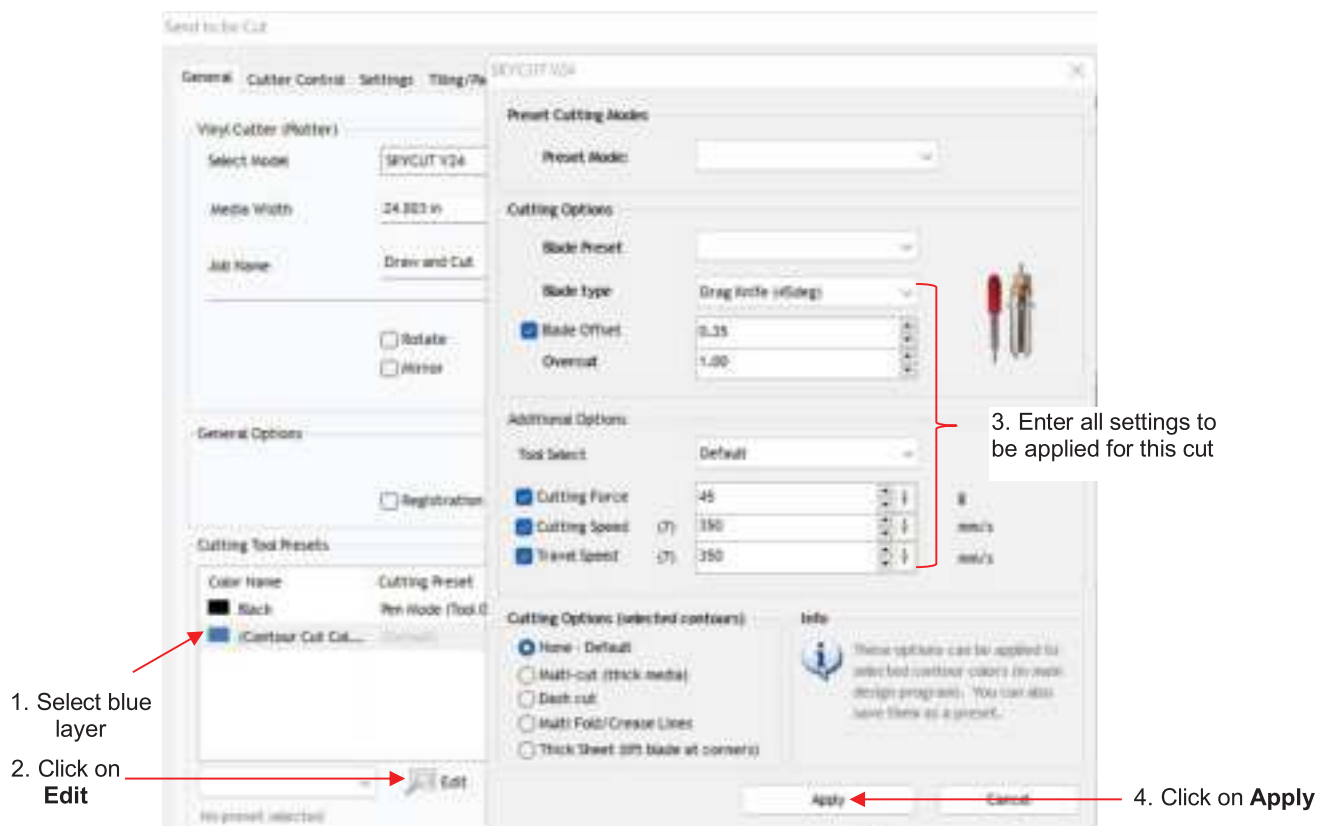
Send to be Cut

General Cutter Control Settings Tiling/Pa

Vinyl Cutter (Plotter)

Select Model SKYCUT V24

Media Width 24.803 in

Job Name Draw and Cut

Rotate

Mirror

General Options

Registration

Cutting Tool Presets

Color Name Cutting Preset

Black Pen Mode (Tool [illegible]

(Contour Cut Col... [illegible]

Edit

No preset selected

SKYCUT V24

Preset Cutting Modes

Preset Mode:

Cutting Options

Blade Preset

Blade type Drag Knife (45deg)

Blade Offset 0.35

Overcut 1.00

Additional Options

Tool Select Default

Cutting Force 45 g

Cutting Speed (7) 350 mm/s

Travel Speed (7) 350 mm/s

Cutting Options (selected contours)

None - Default

Multi-cut (thick media)

Dash cut

Multi Fold/Crease Lines

Thick Sheet (lift blade at corners)

Info

These options can be applied to selected contour colors (in main design program). You can also save them as a preset.

Apply

Cancel

1. Select blue layer

2. Click on **Edit**

3. Enter all settings to be applied for this cut

4. Click on **Apply**